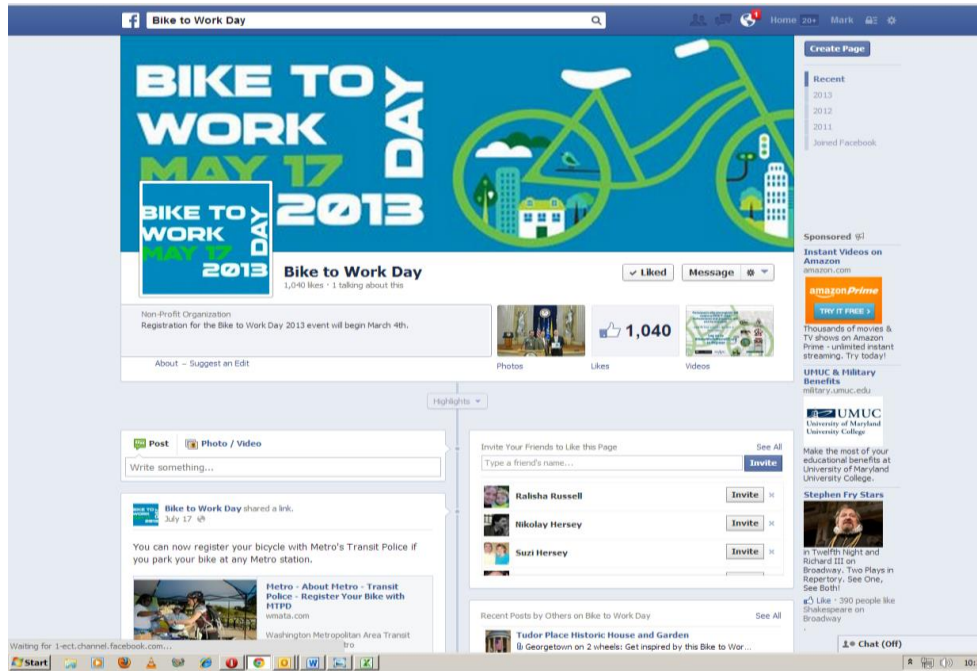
f Bike to Work Day

Home 20+ Mark

Create Page

Recent
2013
2012
2011
Joined Facebook

BIKE TO WORK DAY MAY 17 2013

BIKE TO WORK DAY MAY 17 2013

Bike to Work Day
1,040 likes · 1 talking about this

✓ Liked Message

Non-Profit Organization
Registration for the Bike to Work Day 2013 event will begin March 4th.

About – Suggest an Edit

1,040

Photos Likes Videos

Highlights

Post Photo / Video

Write something...

Bike to Work Day shared a link.
July 17

You can now register your bicycle with Metro's Transit Police if you park your bike at any Metro station.

Metro - About Metro - Transit Police - Register Your Bike with MTPD
wmata.com

Washington Metropolitan Area Transit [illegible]tro

Invite Your Friends to Like this Page See All

Type a friend's name... Invite

Ralisha Russell Invite

Nikolay Hersey Invite

Suzi Hersey Invite

Recent Posts by Others on Bike to Work Day See All

Tudor Place Historic House and Garden
Georgetown on 2 wheels: Get inspired by this Bike to Wor...

Sponsored

Instant Videos on Amazon
amazon.com

amazonPrime
TRY IT FREE ›

Thousands of movies & TV shows on Amazon Prime - unlimited instant streaming. Try today!

UMUC & Military Benefits
military.umuc.edu

UMUC
University of Maryland University College

Make the most of your educational benefits at University of Maryland University College.

Stephen Fry Stars

in Twelfth Night and Richard III on Broadway. Two Plays in Repertory. See One, See Both!

Like · 390 people like Shakespeare on Broadway

Chat (Off)

Waiting for 1-ect.channel.facebook.com...

Start

10: